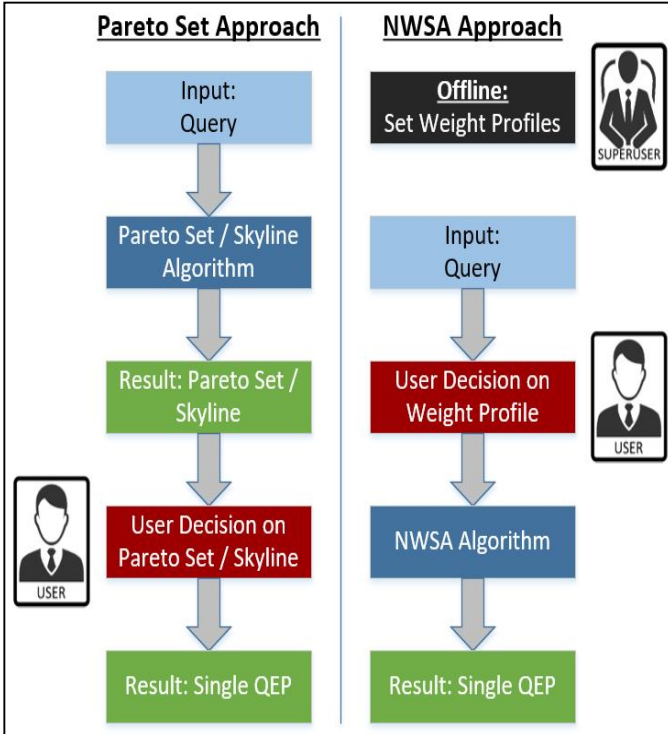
Pareto Set Approach

Input: Query

Pareto Set / Skyline Algorithm

Result: Pareto Set / Skyline

User Decision on Pareto Set / Skyline

USER

Result: Single QEP

NWSA Approach

Offline: Set Weight Profiles

SUPERUSER

Input: Query

User Decision on Weight Profile

USER

NWSA Algorithm

Result: Single QEP